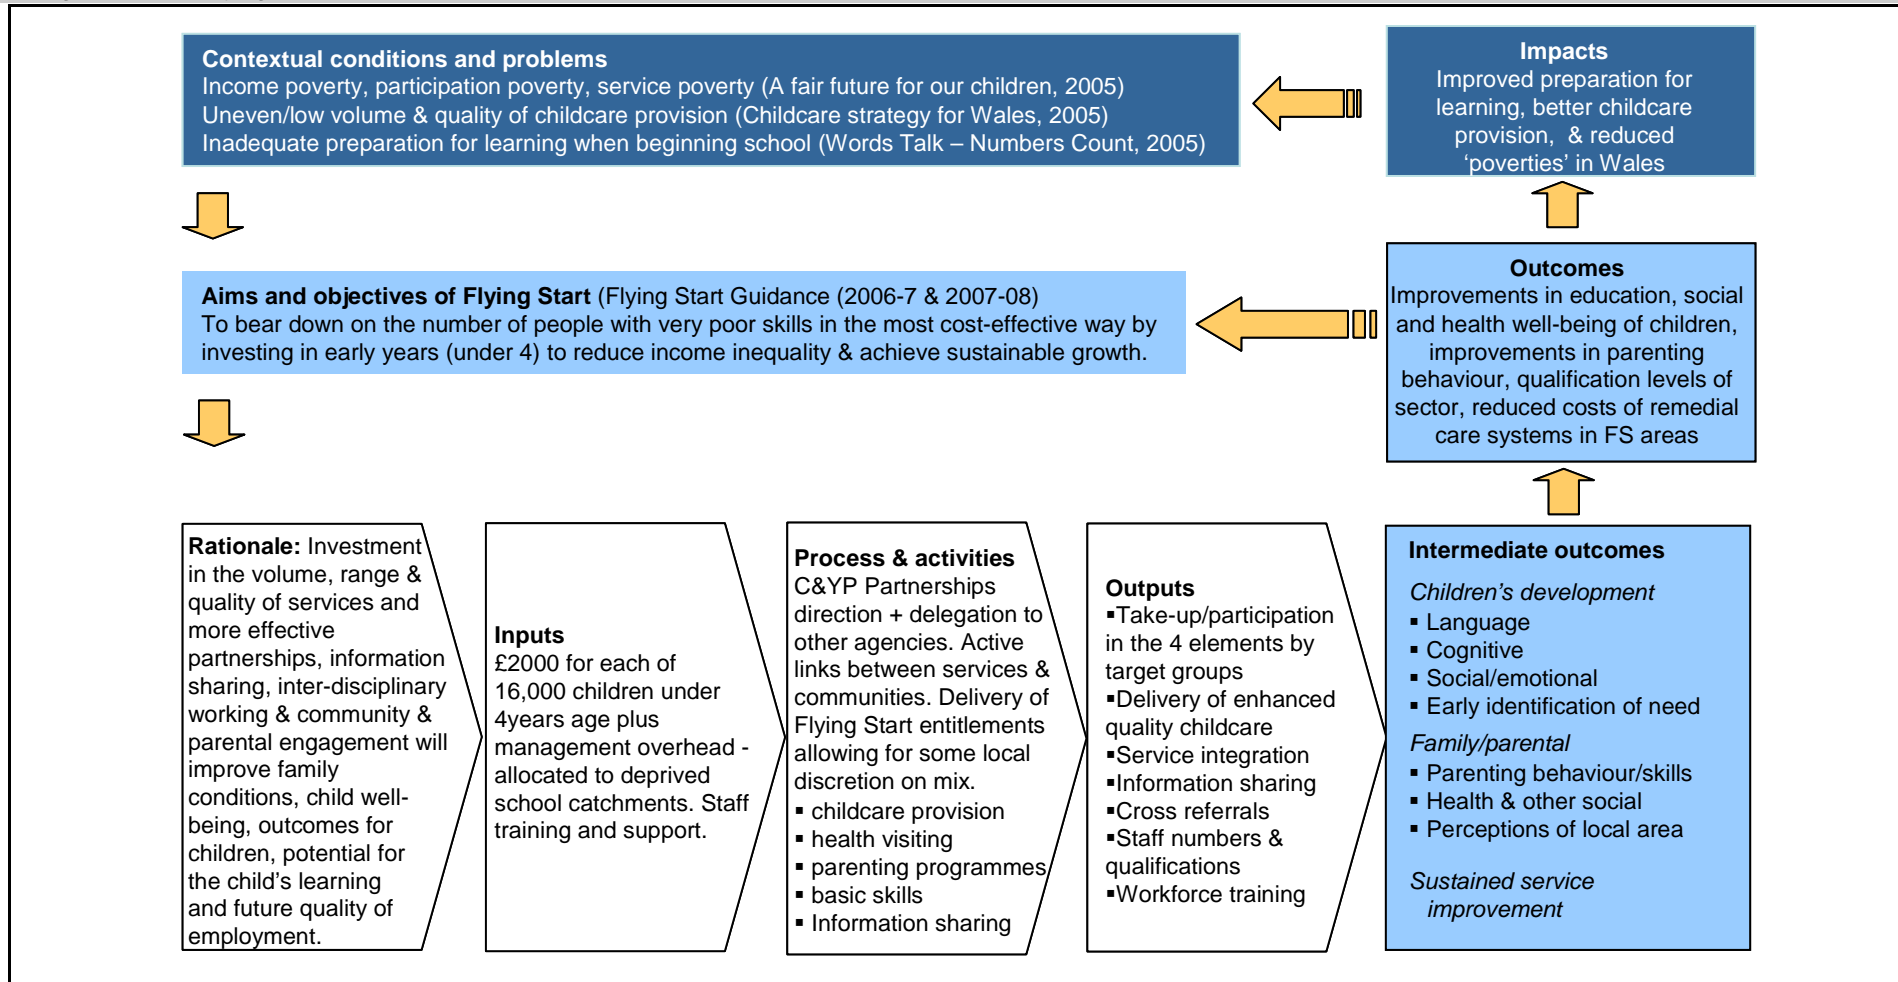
**Contextual conditions and problems**
Income poverty, participation poverty, service poverty (A fair future for our children, 2005)
Uneven/low volume & quality of childcare provision (Childcare strategy for Wales, 2005)
Inadequate preparation for learning when beginning school (Words Talk – Numbers Count, 2005)

**Impacts**
Improved preparation for learning, better childcare provision, & reduced 'poverties' in Wales

**Aims and objectives of Flying Start** (Flying Start Guidance (2006-7 & 2007-08)
To bear down on the number of people with very poor skills in the most cost-effective way by investing in early years (under 4) to reduce income inequality & achieve sustainable growth.

**Outcomes**
Improvements in education, social and health well-being of children, improvements in parenting behaviour, qualification levels of sector, reduced costs of remedial care systems in FS areas

**Rationale:** Investment in the volume, range & quality of services and more effective partnerships, information sharing, inter-disciplinary working & community & parental engagement will improve family conditions, child well-being, outcomes for children, potential for the child's learning and future quality of employment.

**Inputs**
£2000 for each of 16,000 children under 4years age plus management overhead - allocated to deprived school catchments. Staff training and support.

**Process & activities**
C&YP Partnerships direction + delegation to other agencies. Active links between services & communities. Delivery of Flying Start entitlements allowing for some local discretion on mix.
▪ childcare provision
▪ health visiting
▪ parenting programmes
▪ basic skills
▪ Information sharing

**Outputs**
▪Take-up/participation in the 4 elements by target groups
▪Delivery of enhanced quality childcare
▪Service integration
▪Information sharing
▪Cross referrals
▪Staff numbers & qualifications
▪Workforce training

**Intermediate outcomes**
*Children's development*
▪ Language
▪ Cognitive
▪ Social/emotional
▪ Early identification of need
*Family/parental*
▪ Parenting behaviour/skills
▪ Health & other social
▪ Perceptions of local area

*Sustained service improvement*